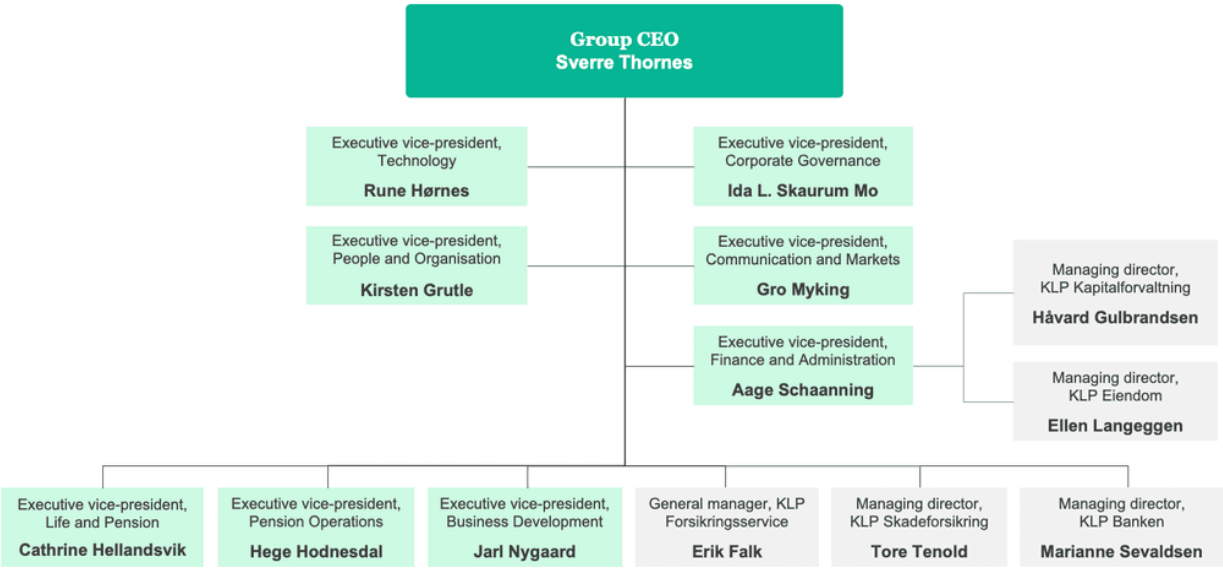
Group CEO
Sverre Thornes

Executive vice-president, Technology
Rune Hørnes

Executive vice-president, Corporate Governance
Ida L. Skaurum Mo

Executive vice-president, People and Organisation
Kirsten Grutle

Executive vice-president, Communication and Markets
Gro Myking

Executive vice-president, Finance and Administration
Aage Schaanning

Managing director, KLP Kapitalforvaltning
Håvard Gulbrandsen

Managing director, KLP Eiendom
Ellen Langeggen

Executive vice-president, Life and Pension
Cathrine Hellandsvik

Executive vice-president, Pension Operations
Hege Hodnesdal

Executive vice-president, Business Development
Jarl Nygaard

General manager, KLP Forsikringsservice
Erik Falk

Managing director, KLP Skadeforsikring
Tore Tenold

Managing director, KLP Banken
Marianne Sevaldsen